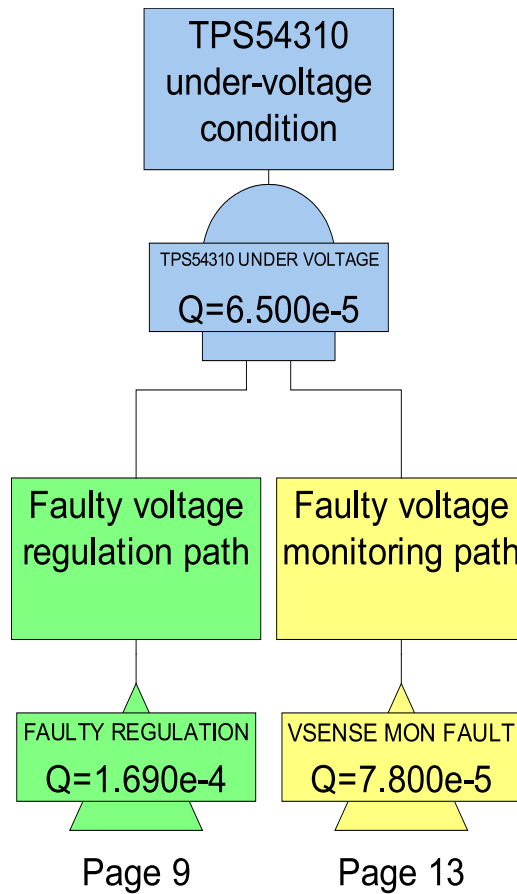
TPS54310 under-voltage condition

TPS54310 UNDER VOLTAGE

Q=6.500e-5

Faulty voltage regulation path

Faulty voltage monitoring path

FAULTY REGULATION

Q=1.690e-4

VSENSE MON FAULT

Q=7.800e-5

Page 9

Page 13